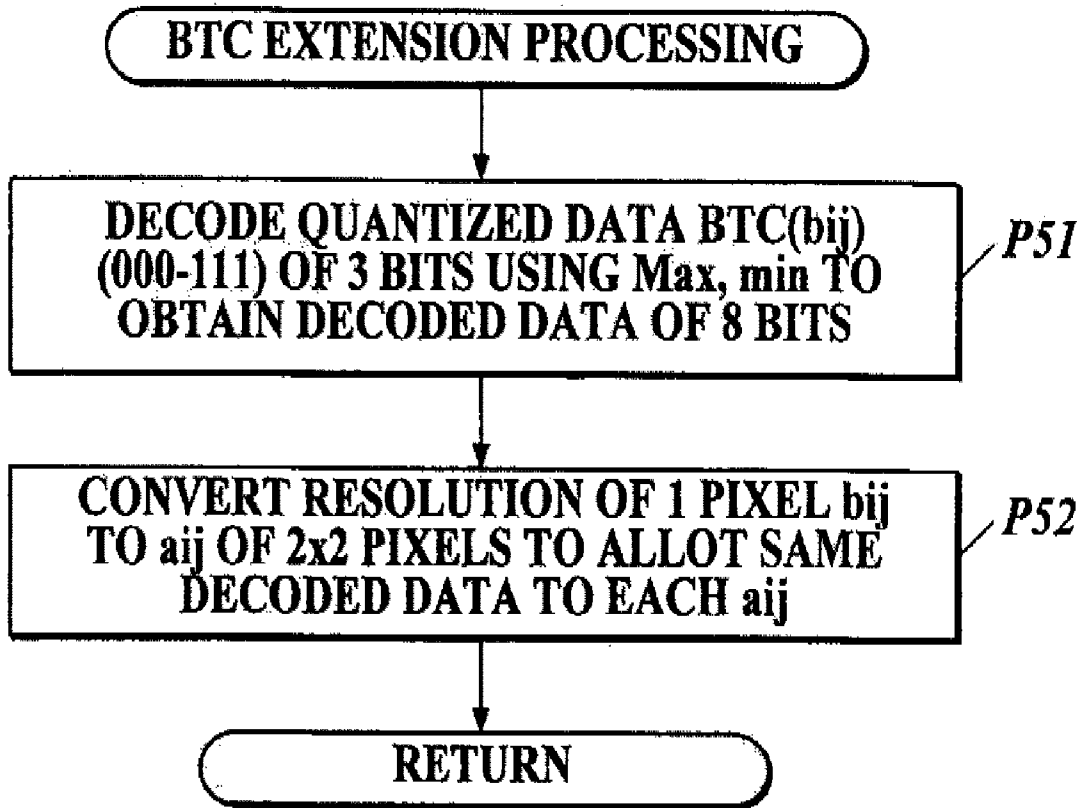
BTC EXTENSION PROCESSING

DECODE QUANTIZED DATA BTC(bij) (000-111) OF 3 BITS USING Max, min TO OBTAIN DECODED DATA OF 8 BITS

P51

CONVERT RESOLUTION OF 1 PIXEL bij TO aij OF 2x2 PIXELS TO ALLOT SAME DECODED DATA TO EACH aij

P52

RETURN